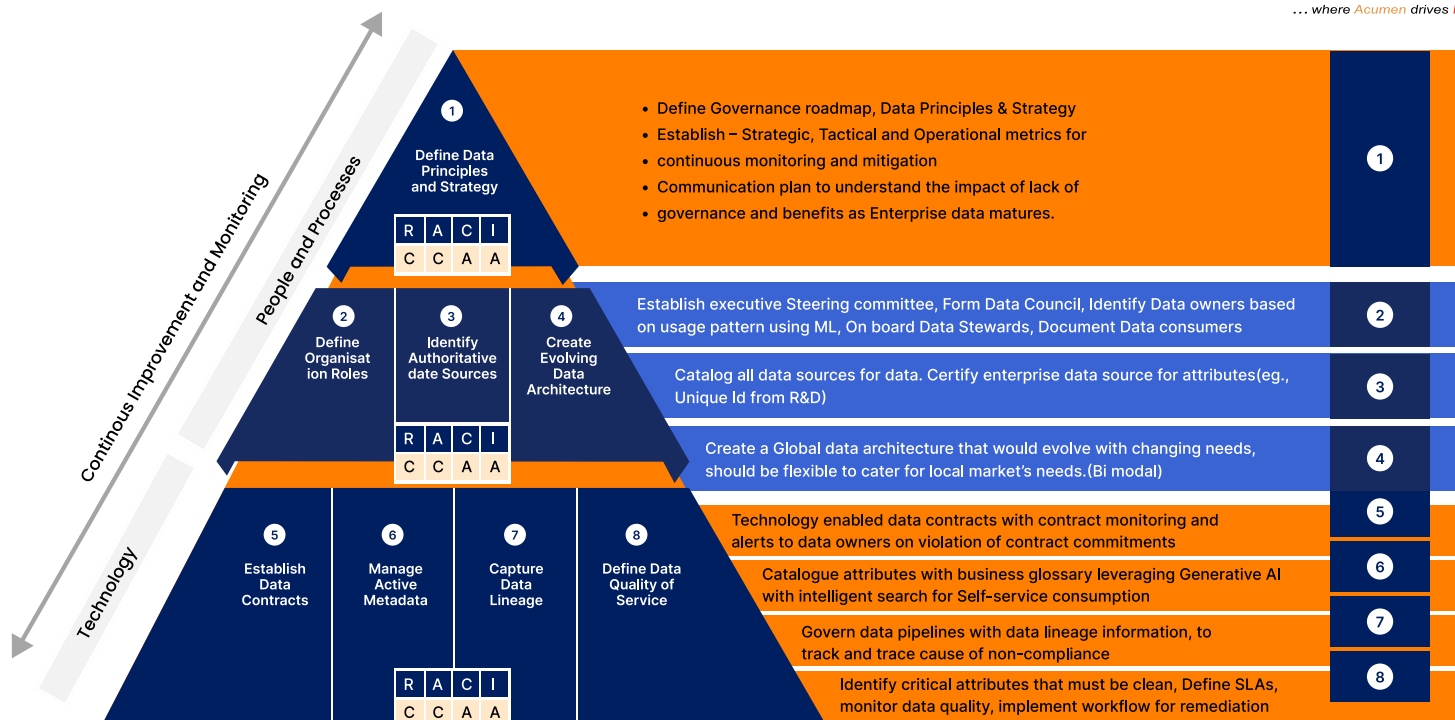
... where Acumen drives

Continous Improvement and Monitoring

People and Processes

Technology

1

Define Data Principles and Strategy

| R | A | C | I |
|---|---|---|---|
| C | C | A | A |

• Define Governance roadmap, Data Principles & Strategy
• Establish – Strategic, Tactical and Operational metrics for
• continuous monitoring and mitigation
• Communication plan to understand the impact of lack of
• governance and benefits as Enterprise data matures.

1

2

Define Organisation Roles

3

Identify Authoritative date Sources

4

Create Evolving Data Architecture

| R | A | C | I |
|---|---|---|---|
| C | C | A | A |

Establish executive Steering committee, Form Data Council, Identify Data owners based on usage pattern using ML, On board Data Stewards, Document Data consumers

2

Catalog all data sources for data. Certify enterprise data source for attributes(eg., Unique Id from R&D)

3

Create a Global data architecture that would evolve with changing needs, should be flexible to cater for local market's needs.(Bi modal)

4

5

Establish Data Contracts

6

Manage Active Metadata

7

Capture Data Lineage

8

Define Data Quality of Service

| R | A | C | I |
|---|---|---|---|
| C | C | A | A |

Technology enabled data contracts with contract monitoring and alerts to data owners on violation of contract commitments

5

Catalogue attributes with business glossary leveraging Generative AI with intelligent search for Self-service consumption

6

Govern data pipelines with data lineage information, to track and trace cause of non-compliance

7

Identify critical attributes that must be clean, Define SLAs, monitor data quality, implement workflow for remediation

8